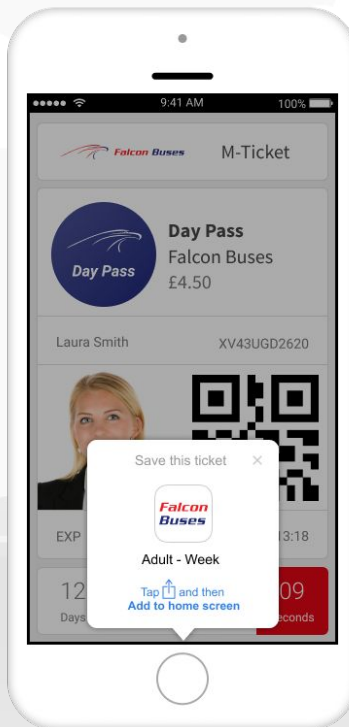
9:41 AM
100%

Falcon Buses
M-Ticket

Day Pass

Day Pass
Falcon Buses
£4.50

Laura Smith
XV43UGD2620

EXP
13:18

12
Days

09
seconds

Save this ticket
×

Falcon Buses

Adult - Week

Tap and then
Add to home screen